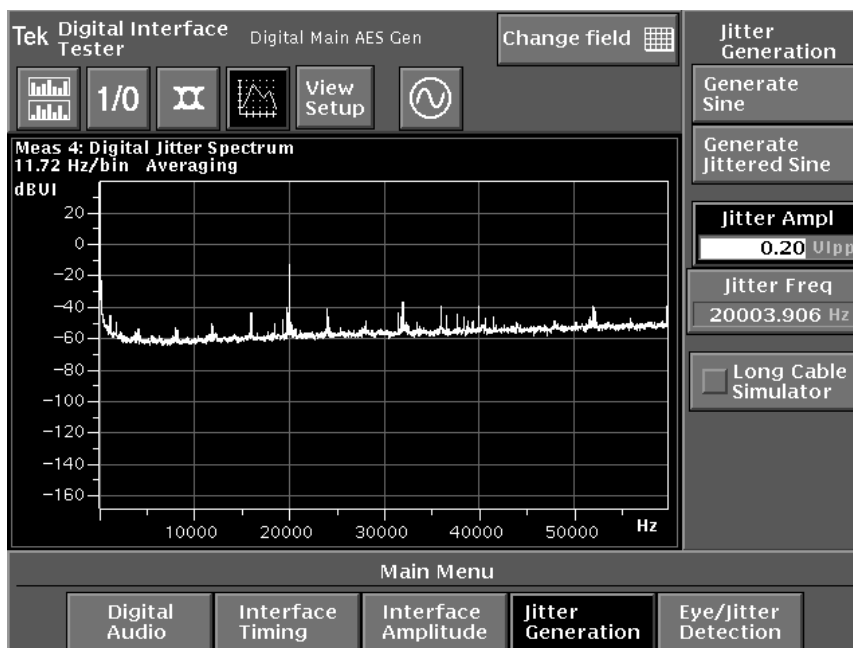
Tek Digital Interface Tester

Digital Main AES Gen

Change field

Jitter Generation

1/0

View Setup

Generate Sine

Generate Jittered Sine

Meas 4: Digital Jitter Spectrum
11.72 Hz/bin Averaging

dBUI

20
0
−20
−40
−60
−80
−100
−120
−140
−160

10000 20000 30000 40000 50000 Hz

Jitter Ampl
0.20 UIpp

Jitter Freq
20003.906 Hz

Long Cable Simulator

Main Menu

Digital Audio

Interface Timing

Interface Amplitude

Jitter Generation

Eye/Jitter Detection